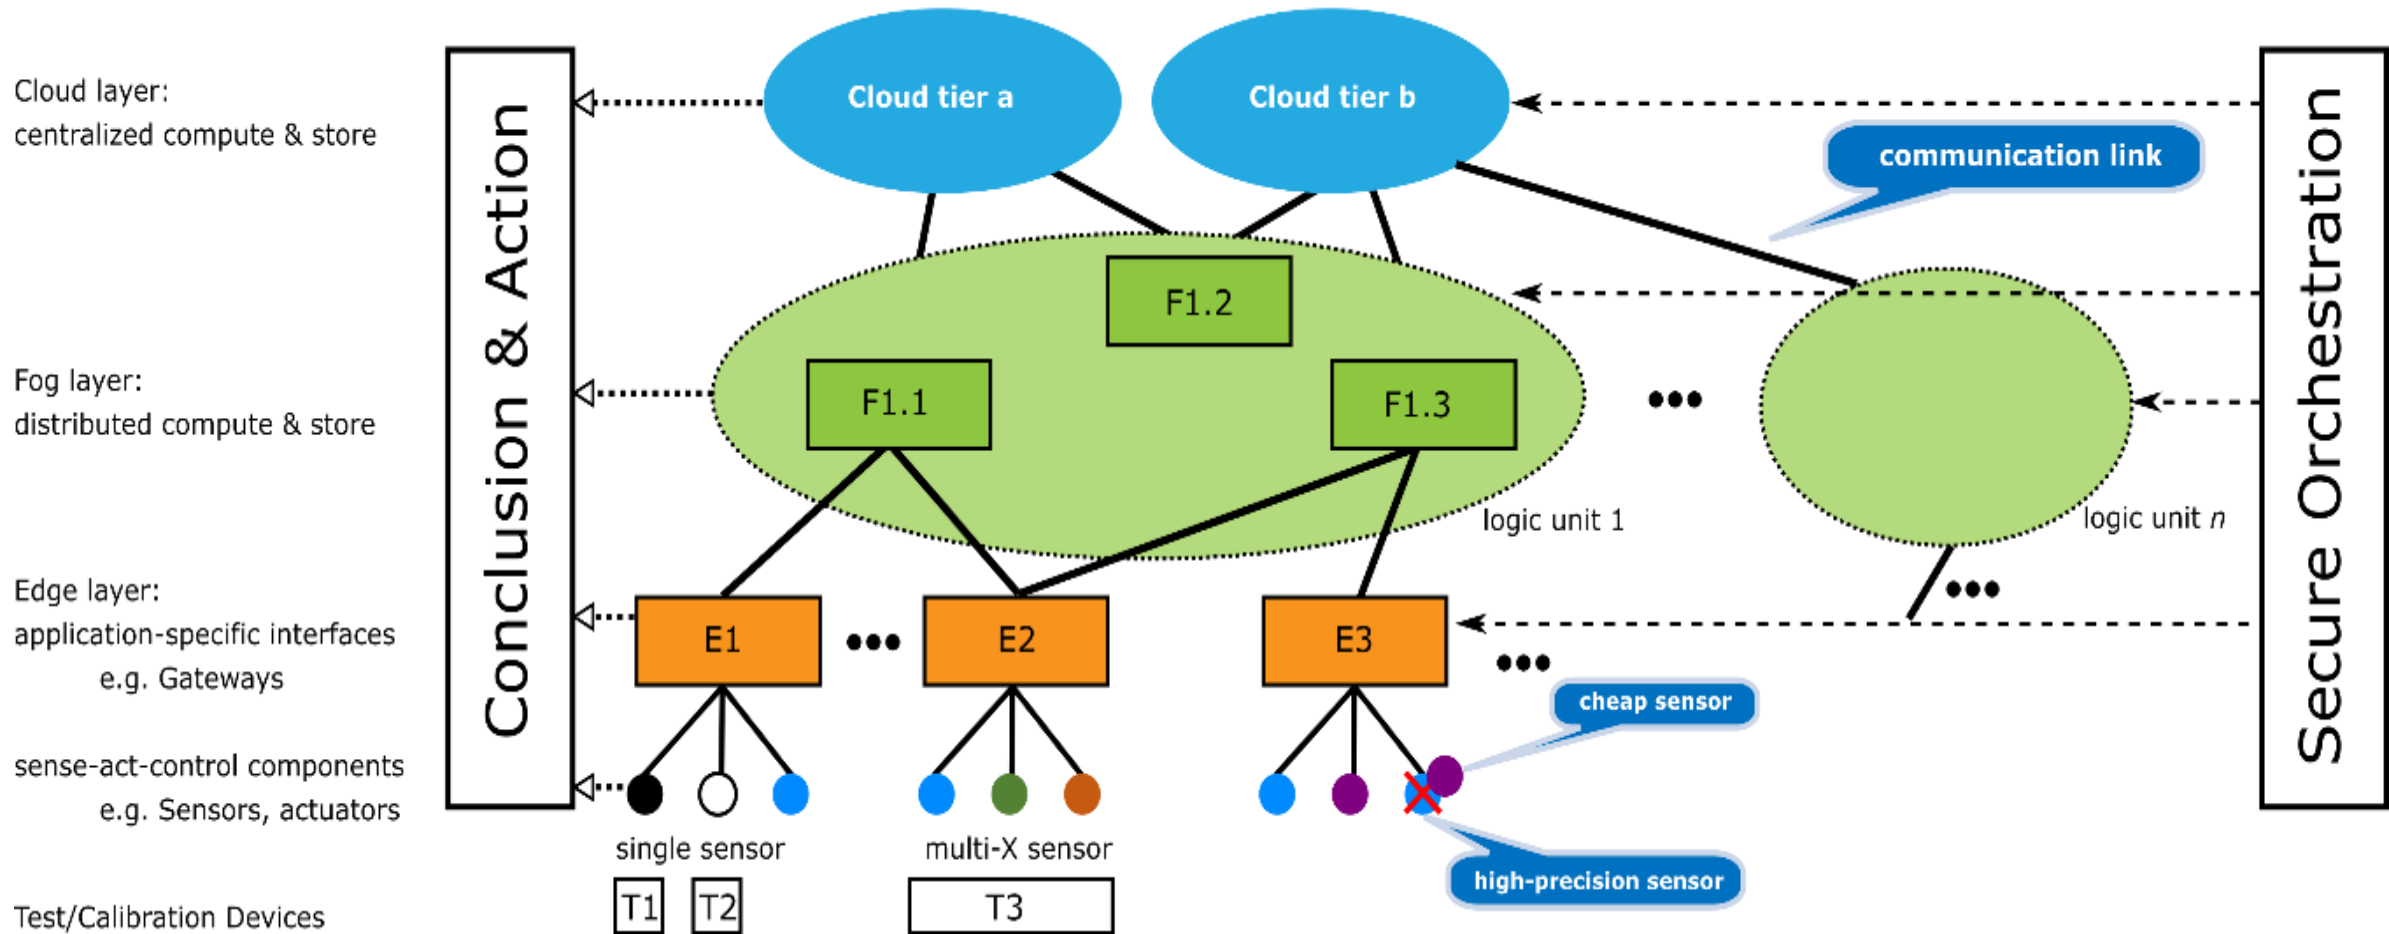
Cloud layer:
centralized compute & store

Fog layer:
distributed compute & store

Edge layer:
application-specific interfaces
e.g. Gateways

sense-act-control components
e.g. Sensors, actuators

Test/Calibration Devices

Conclusion & Action

Cloud tier a

Cloud tier b

communication link

F1.2

F1.1

F1.3

•••

logic unit 1

logic unit $n$

E1

•••

E2

E3

•••

•••

cheap sensor

single sensor

multi-X sensor

high-precision sensor

T1

T2

T3

Secure Orchestration